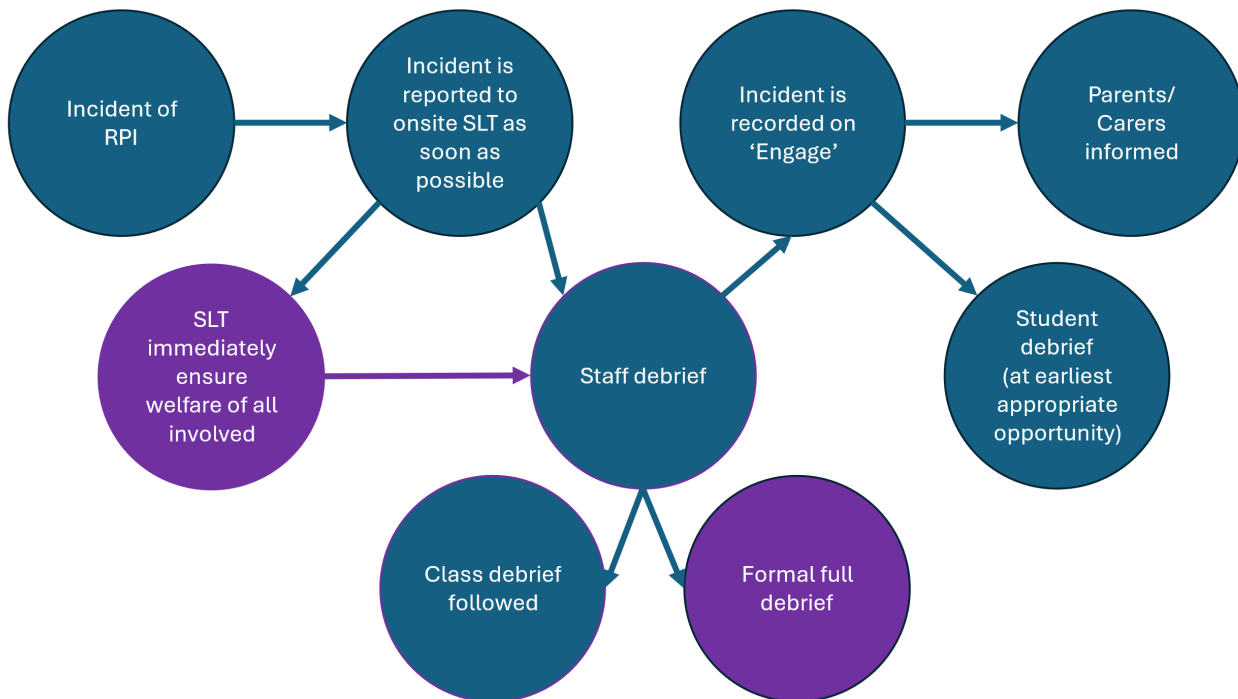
Incident of RPI

Incident is reported to onsite SLT as soon as possible

Incident is recorded on 'Engage'

Parents/ Carers informed

SLT immediately ensure welfare of all involved

Staff debrief

Student debrief (at earliest appropriate opportunity)

Class debrief followed

Formal full debrief